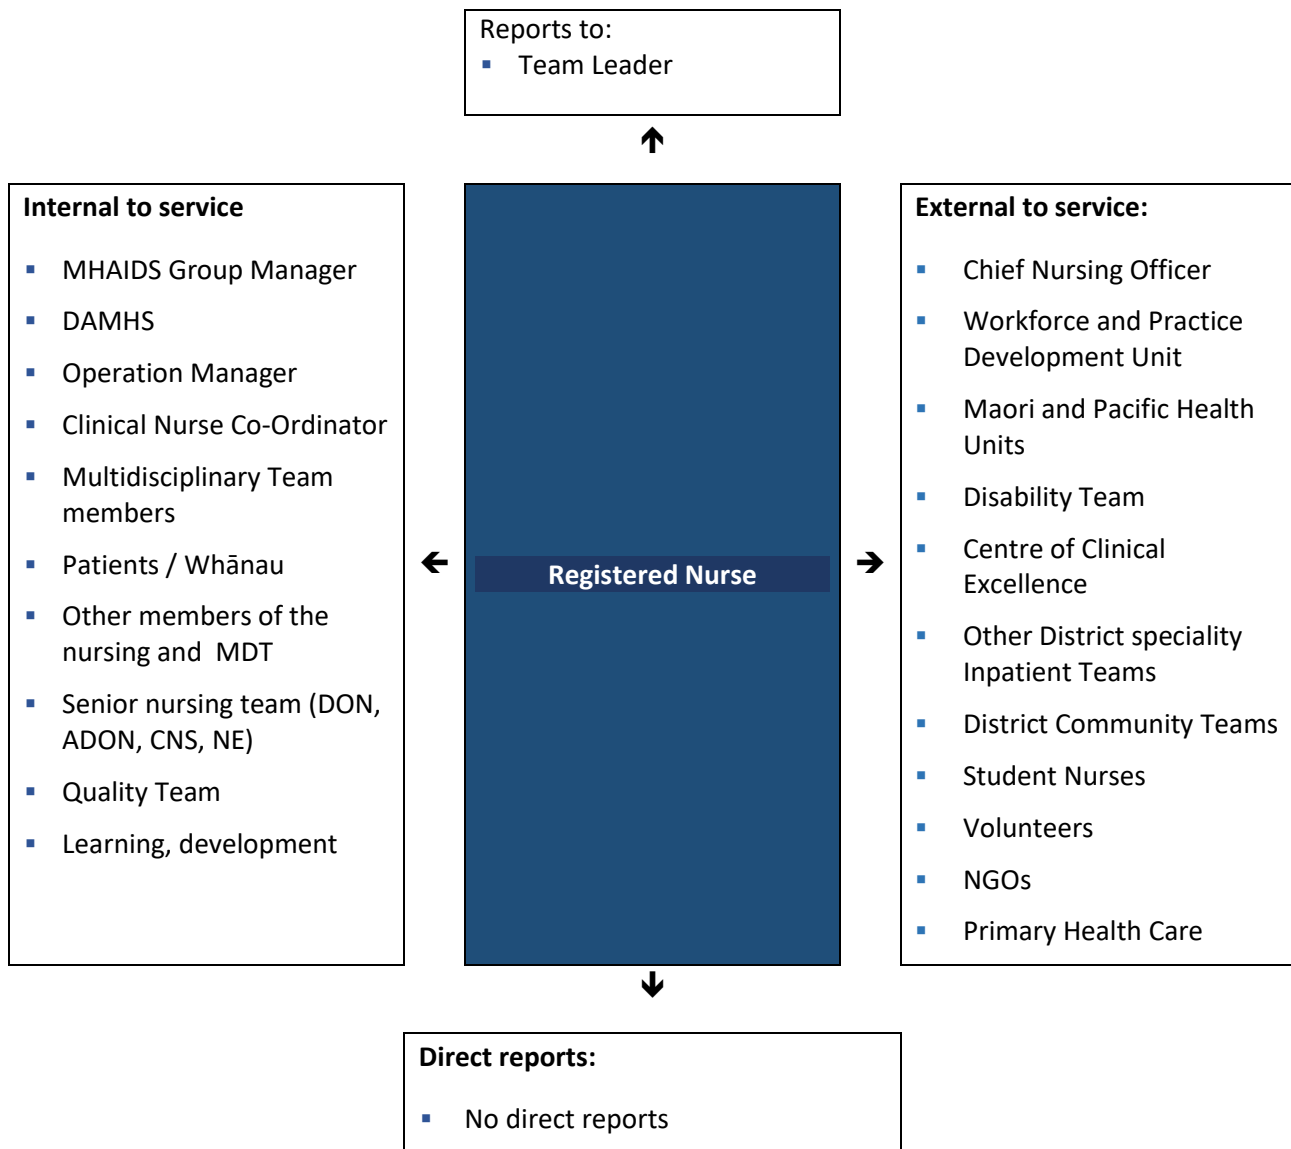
Reports to:
- Team Leader

**Internal to service**

- MHAIDS Group Manager
- DAMHS
- Operation Manager
- Clinical Nurse Co-Ordinator
- Multidisciplinary Team members
- Patients / Whānau
- Other members of the nursing and MDT
- Senior nursing team (DON, ADON, CNS, NE)
- Quality Team
- Learning, development

**Registered Nurse**

**External to service:**

- Chief Nursing Officer
- Workforce and Practice Development Unit
- Maori and Pacific Health Units
- Disability Team
- Centre of Clinical Excellence
- Other District speciality Inpatient Teams
- District Community Teams
- Student Nurses
- Volunteers
- NGOs
- Primary Health Care

**Direct reports:**

- No direct reports